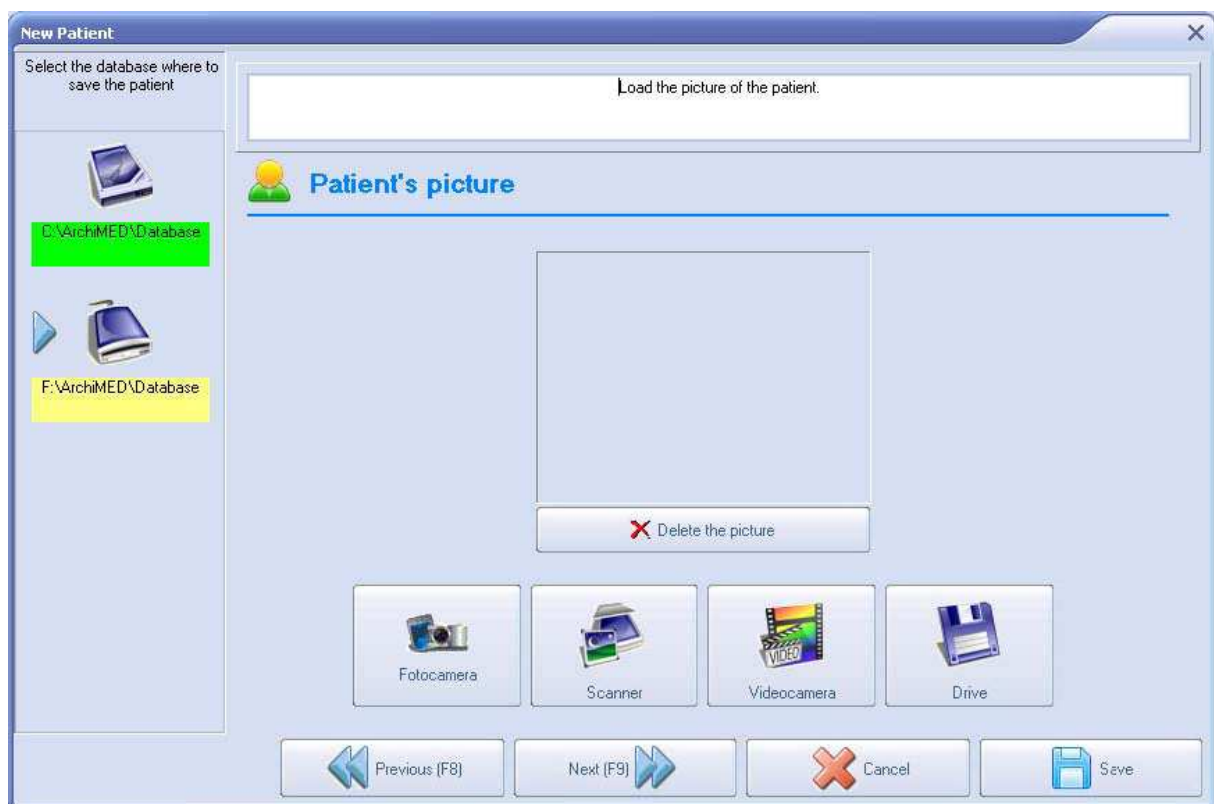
New Patient

Select the database where to save the patient

C:\ArchiMED\Database

F:\ArchiMED\Database

Load the picture of the patient.

Patient's picture

Delete the picture

Fotocamera

Scanner

VIDEO

Videocamera

Drive

Previous (F8)

Next (F9)

Cancel

Save